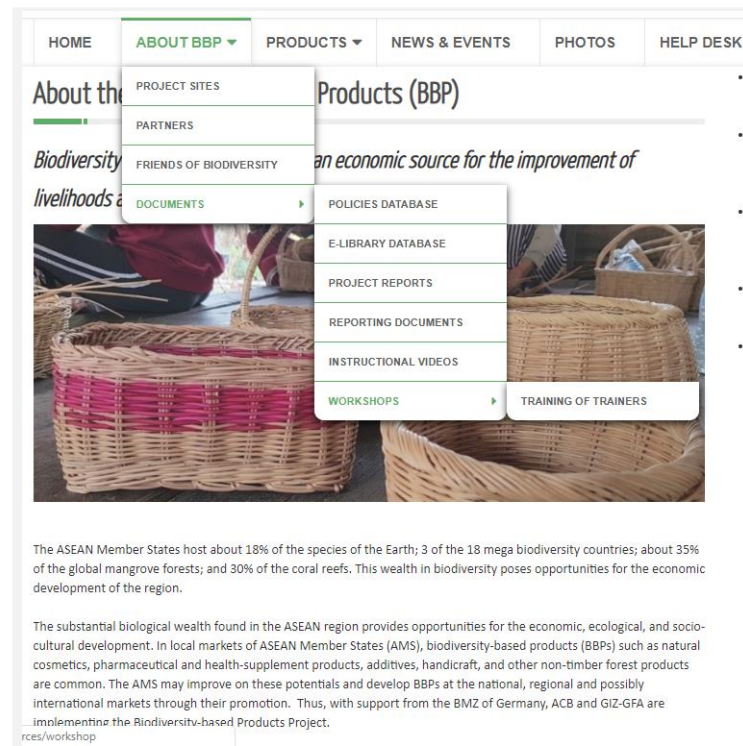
HOME ABOUT BBP ▾ PRODUCTS ▾ NEWS & EVENTS PHOTOS HELP DESK

PROJECT SITES
PARTNERS
FRIENDS OF BIODIVERSITY
DOCUMENTS ▸
POLICIES DATABASE
E-LIBRARY DATABASE
PROJECT REPORTS
REPORTING DOCUMENTS
INSTRUCTIONAL VIDEOS
WORKSHOPS ▸
TRAINING OF TRAINERS

About the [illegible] Products (BBP)

Biodiversity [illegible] an economic source for the improvement of livelihoods a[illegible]

The ASEAN Member States host about 18% of the species of the Earth; 3 of the 18 mega biodiversity countries; about 35% of the global mangrove forests; and 30% of the coral reefs. This wealth in biodiversity poses opportunities for the economic development of the region.

The substantial biological wealth found in the ASEAN region provides opportunities for the economic, ecological, and socio-cultural development. In local markets of ASEAN Member States (AMS), biodiversity-based products (BBPs) such as natural cosmetics, pharmaceutical and health-supplement products, additives, handicraft, and other non-timber forest products are common. The AMS may improve on these potentials and develop BBPs at the national, regional and possibly international markets through their promotion. Thus, with support from the BMZ of Germany, ACB and GIZ-GFA are implementing the Biodiversity-based Products Project.

rces/workshop